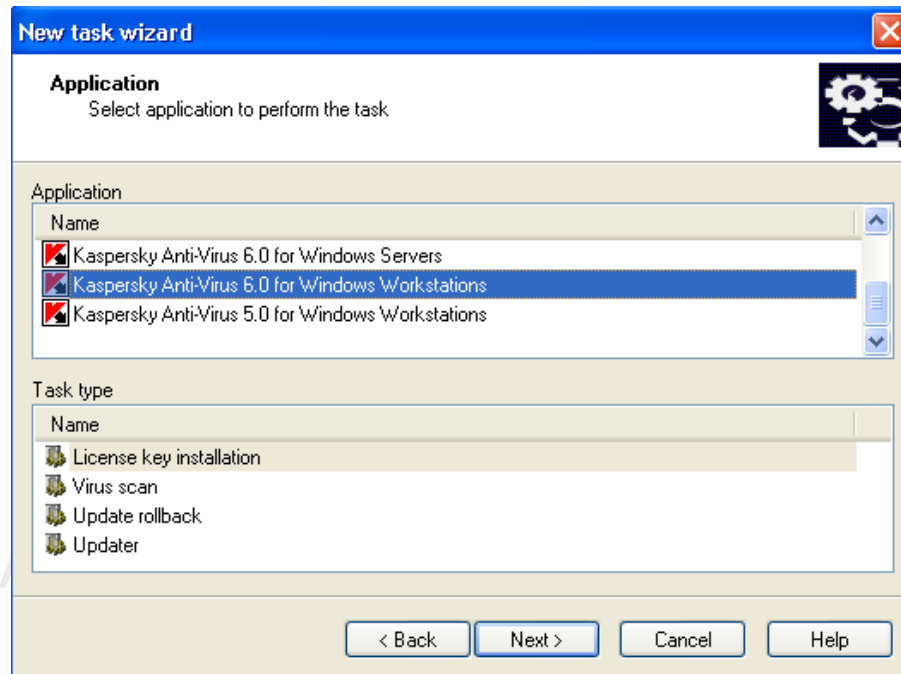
New task wizard

Application
Select application to perform the task

Application

| Name |
|---|
| Kaspersky Anti-Virus 6.0 for Windows Servers |
| Kaspersky Anti-Virus 6.0 for Windows Workstations |
| Kaspersky Anti-Virus 5.0 for Windows Workstations |

Task type

| Name |
|---|
| License key installation |
| Virus scan |
| Update rollback |
| Updater |

< Back
Next >
Cancel
Help